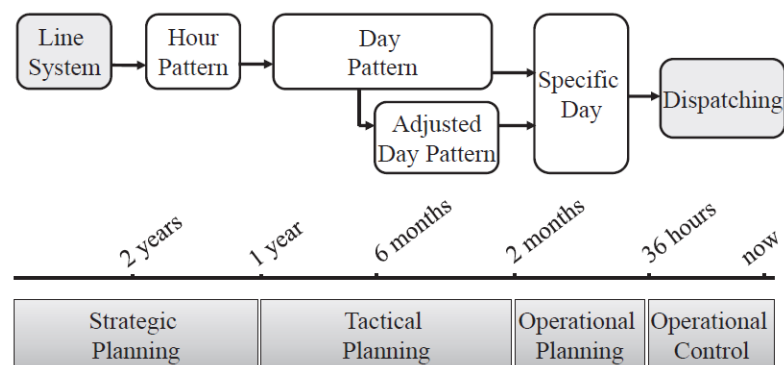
Line System

Hour Pattern

Day Pattern

Adjusted Day Pattern

Specific Day

Dispatching

2 years

1 year

6 months

2 months

36 hours

now

| Strategic Planning | Tactical Planning | Operational Planning | Operational Control |
|---|---|---|---|